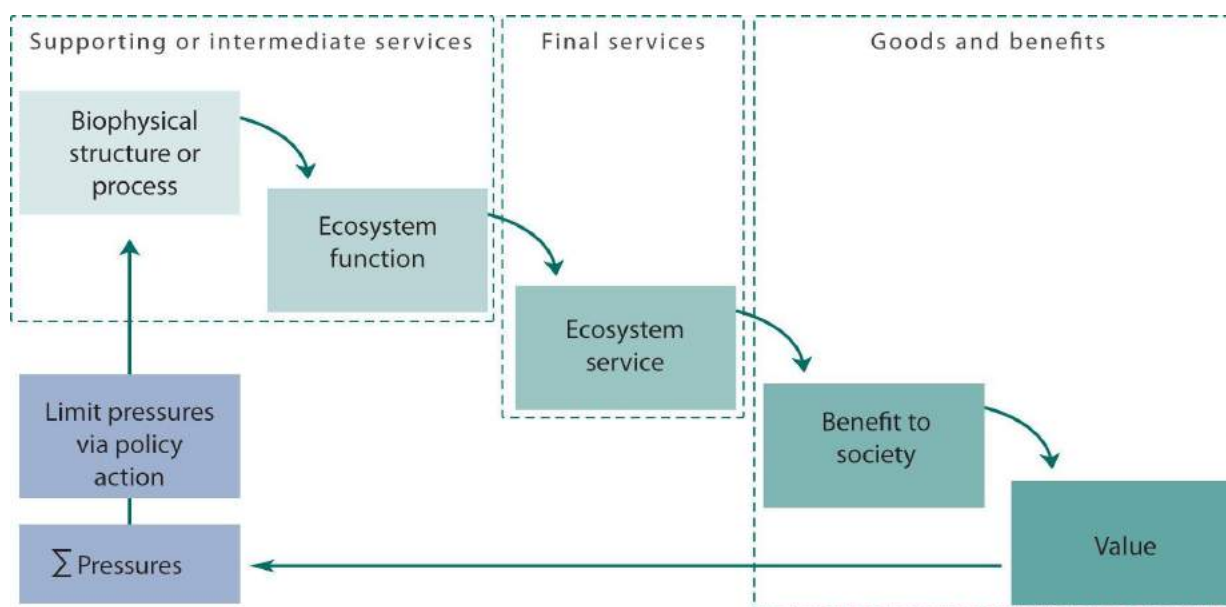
Supporting or intermediate services

Final services

Goods and benefits

Biophysical structure or process

Ecosystem function

Ecosystem service

Benefit to society

Value

Limit pressures via policy action

$\sum$ Pressures